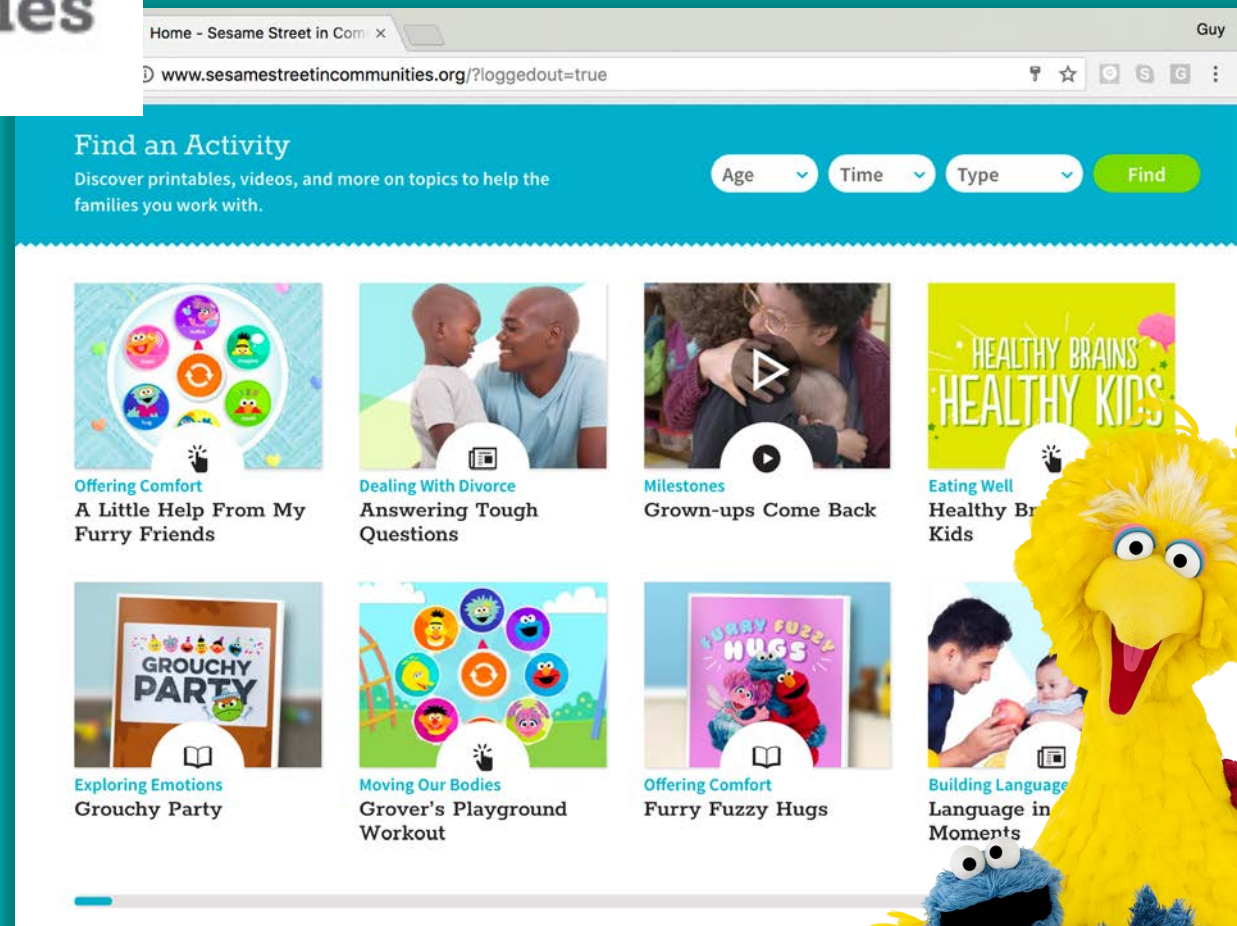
ies

Home - Sesame Street in Com ×

Guy

www.sesamestreetincommunities.org/?loggedout=true

Find an Activity

Discover printables, videos, and more on topics to help the families you work with.

Age
Time
Type
Find

Offering Comfort
A Little Help From My Furry Friends

Dealing With Divorce
Answering Tough Questions

Milestones
Grown-ups Come Back

HEALTHY BRAINS HEALTHY KIDS

Eating Well
Healthy Br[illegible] Kids

GROUCHY PARTY

Exploring Emotions
Grouchy Party

Moving Our Bodies
Grover's Playground Workout

FURRY FUZZY HUGS

Offering Comfort
Furry Fuzzy Hugs

Building Language
Language in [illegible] Moments